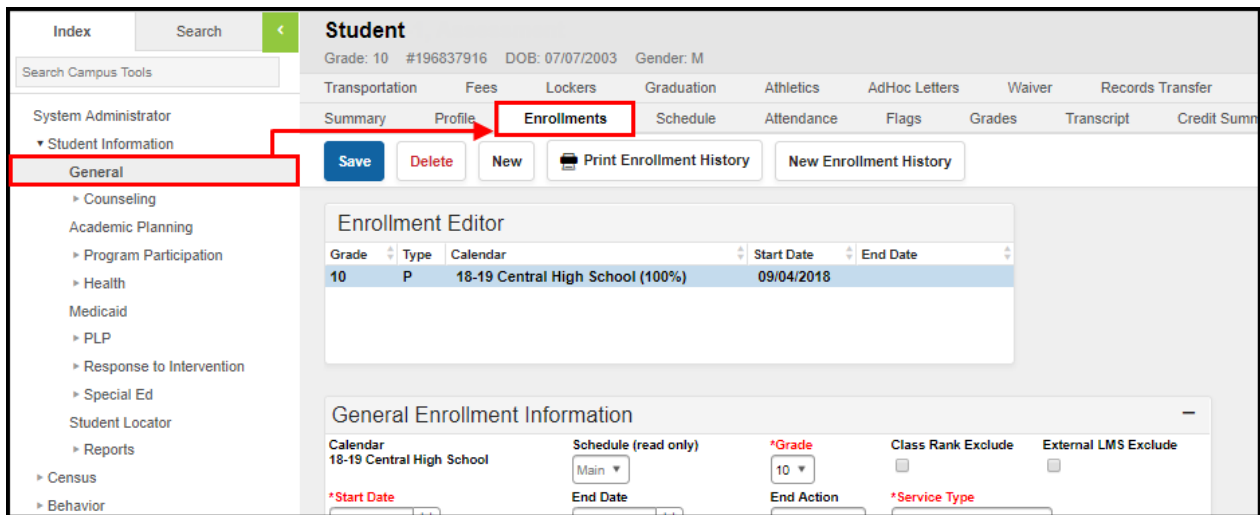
Index
Search
Search Campus Tools
System Administrator
▾ Student Information
General
▸ Counseling
Academic Planning
▸ Program Participation
▸ Health
Medicaid
▸ PLP
▸ Response to Intervention
▸ Special Ed
Student Locator
▸ Reports
▸ Census
▸ Behavior

Student
Grade: 10 #196837916 DOB: 07/07/2003 Gender: M

Transportation | Fees | Lockers | Graduation | Athletics | AdHoc Letters | Waiver | Records Transfer
Summary | Profile | Enrollments | Schedule | Attendance | Flags | Grades | Transcript | Credit Summ

Save | Delete | New | Print Enrollment History | New Enrollment History

Enrollment Editor

| Grade | Type | Calendar | Start Date | End Date |
|---|---|---|---|---|
| 10 | P | 18-19 Central High School (100%) | 09/04/2018 | |

General Enrollment Information

Calendar
18-19 Central High School
Schedule (read only)
Main
*Grade
10
Class Rank Exclude
External LMS Exclude
*Start Date
End Date
End Action
*Service Type